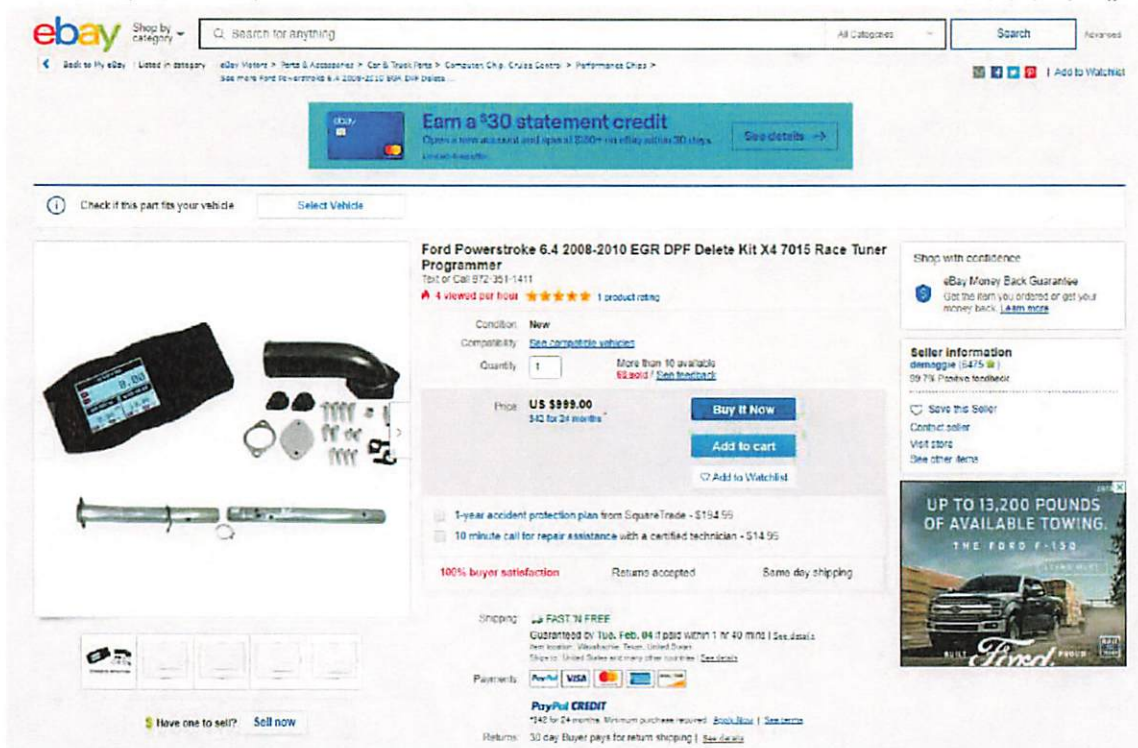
ebay Shop by category Search for anything All Categories Search Advanced

Back to My eBay | Listed in category: eBay Motors > Parts & Accessories > Car & Truck Parts > Computer, Chip, Cruise Control > Performance Chips > See more Ford Powerstroke 6.4 2008-2010 EGR DPF Delete...

| Add to Watchlist

Earn a $30 statement credit
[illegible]
See details →

Check if this part fits your vehicle Select Vehicle

Ford Powerstroke 6.4 2008-2010 EGR DPF Delete Kit X4 7015 Race Tuner Programmer
Text or Call 972-351-1411
4 viewed per hour ★★★★★ 1 product rating

Condition: New
Compatibility: See compatible vehicles
Quantity: 1 More than 10 available 63 sold / See feedback

Price: US $999.00
$42 for 24 months
Buy It Now
Add to cart
Add to Watchlist

1-year accident protection plan from SquareTrade - $194.99
10 minute call for repair assistance with a certified technician - $14.95

100% buyer satisfaction Returns accepted Same day shipping

Shipping: FAST 'N FREE
Guaranteed by Tue, Feb. 04 if paid within 1 hr 40 mins | See details
Item location: Waxahachie, Texas, United States
Ships to: United States and many other countries | See details

Payments: PayPal VISA

PayPal CREDIT
*$42 for 24 months. Minimum purchase required. Apply Now | See terms

Returns: 30 day Buyer pays for return shipping | See details

Have one to sell? Sell now

Shop with confidence
eBay Money Back Guarantee
Get the item you ordered or get your money back. Learn more

Seller information
demaggie (5475 ★)
99.7% Positive feedback

Save this Seller
Contact seller
Visit store
See other items

UP TO 13,200 POUNDS OF AVAILABLE TOWING.
THE FORD F-150
BUILT Ford PROUD